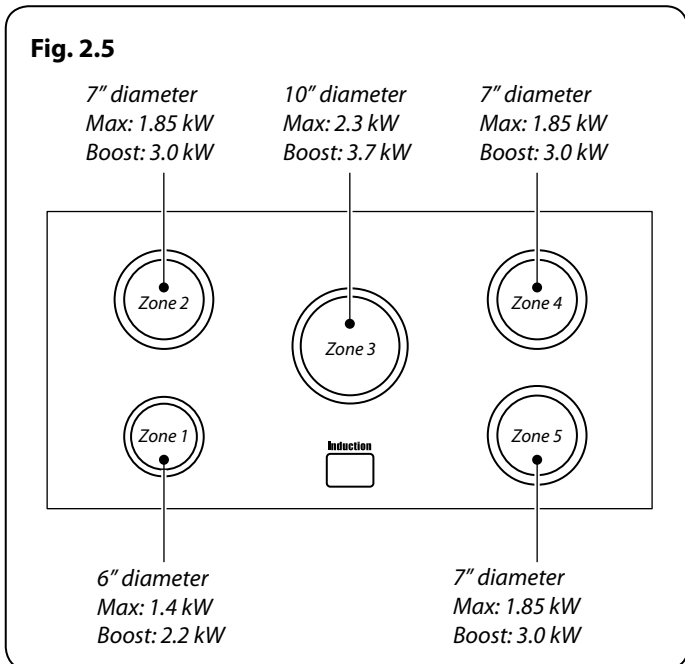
Fig. 2.5

7″ diameter
Max: 1.85 kW
Boost: 3.0 kW

10″ diameter
Max: 2.3 kW
Boost: 3.7 kW

7″ diameter
Max: 1.85 kW
Boost: 3.0 kW

Zone 2

Zone 3

Zone 4

Zone 1

Induction

Zone 5

6″ diameter
Max: 1.4 kW
Boost: 2.2 kW

7″ diameter
Max: 1.85 kW
Boost: 3.0 kW